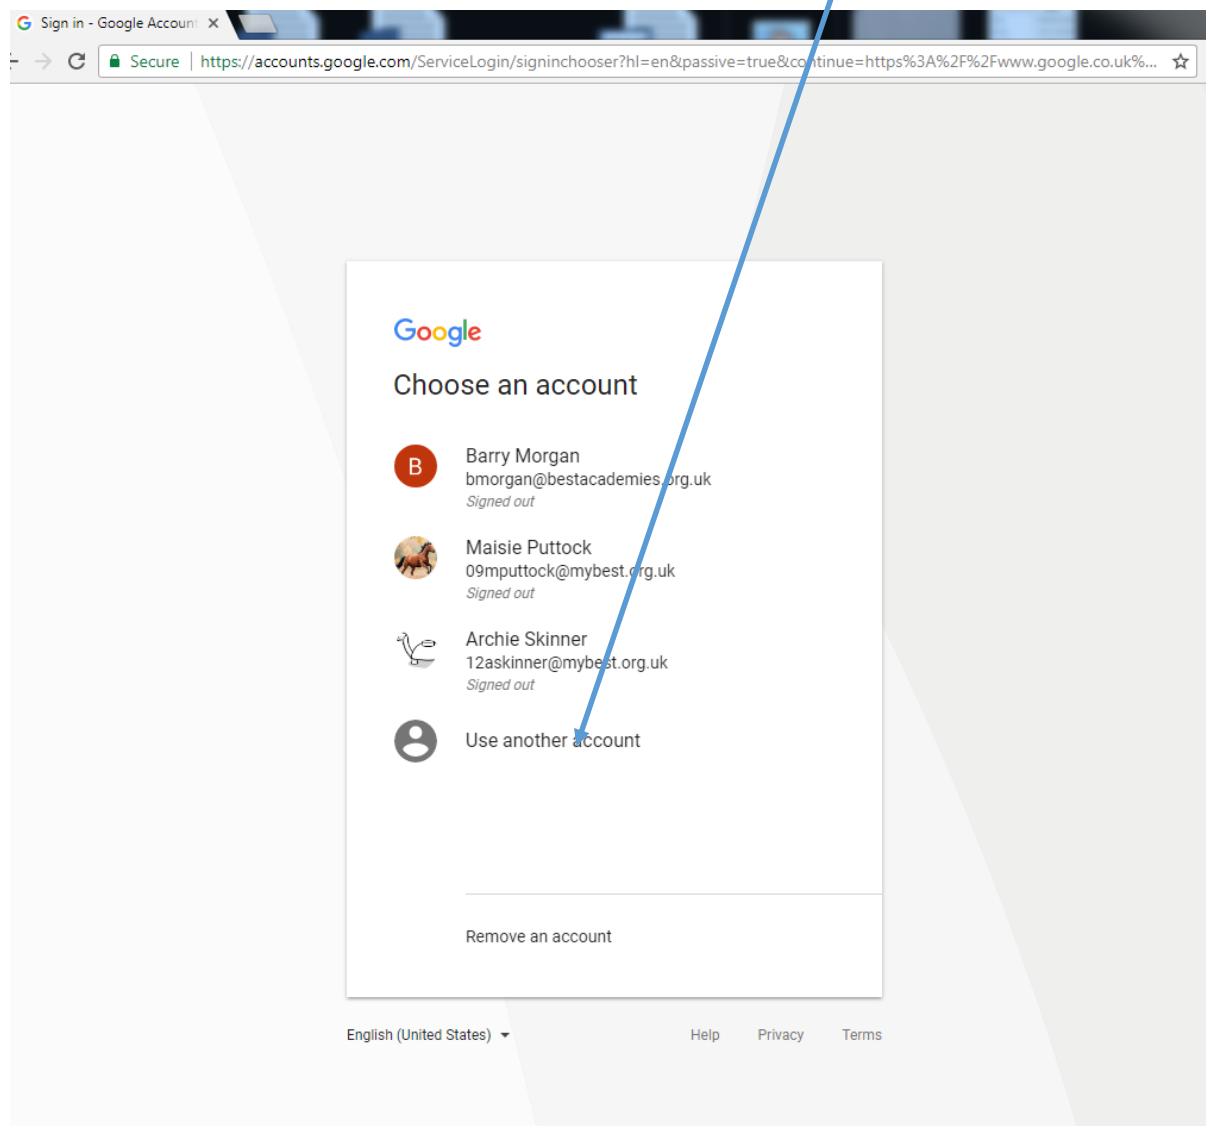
Sign in - Google Account ×

Secure | https://accounts.google.com/ServiceLogin/signinchooser?hl=en&passive=true&continue=https%3A%2F%2Fwww.google.co.uk%...

Google

Choose an account

B Barry Morgan
bmorgan@bestacademies.org.uk
Signed out

Maisie Puttock
09mputtock@mybest.org.uk
Signed out

Archie Skinner
12askinner@mybest.org.uk
Signed out

Use another account

Remove an account

English (United States)

Help Privacy Terms